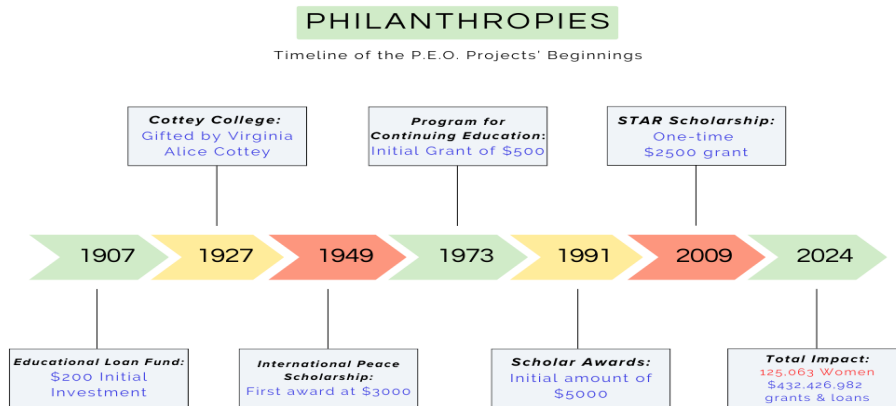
PHILANTHROPIES

Timeline of the P.E.O. Projects' Beginnings

Cottey College:
Gifted by Virginia Alice Cottey

Program for Continuing Education:
Initial Grant of $500

STAR Scholarship:
One-time $2500 grant

1907

1927

1949

1973

1991

2009

2024

Educational Loan Fund:
$200 Initial Investment

International Peace Scholarship:
First award at $3000

Scholar Awards:
Initial amount of $5000

Total Impact:
125,063 Women
$432,426,982 grants & loans